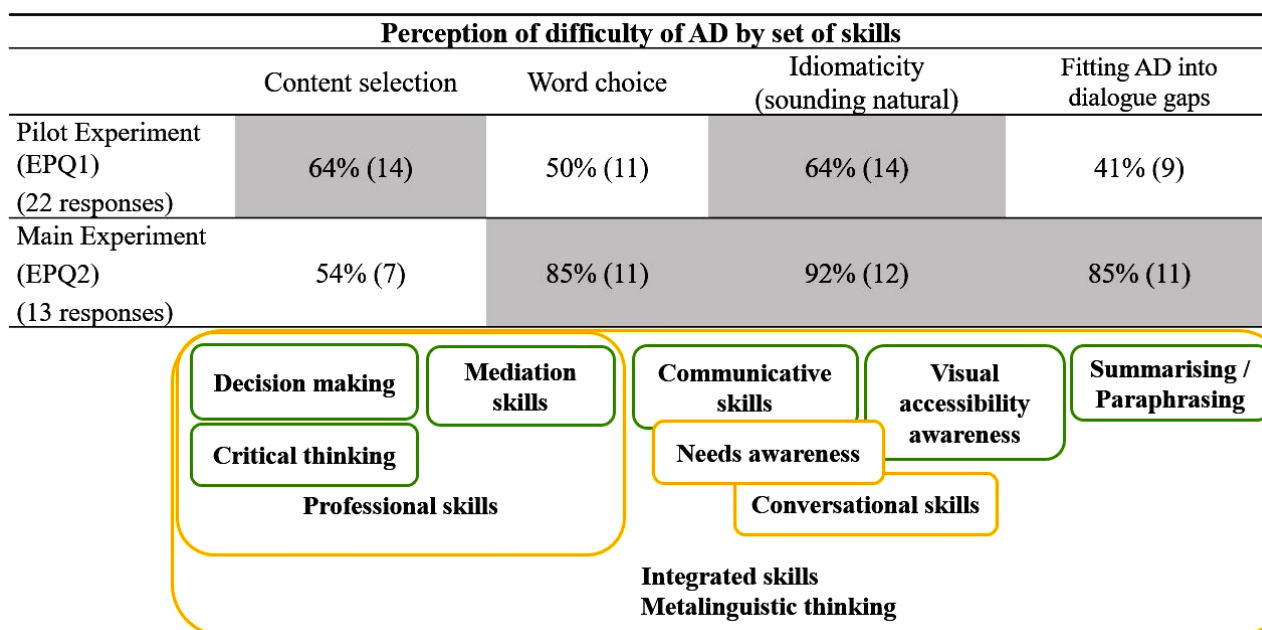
| Perception of difficulty of AD by set of skills | | | | |
|---|---|---|---|---|
| | Content selection | Word choice | Idiomaticity (sounding natural) | Fitting AD into dialogue gaps |
| Pilot Experiment (EPQ1) (22 responses) | 64% (14) | 50% (11) | 64% (14) | 41% (9) |
| Main Experiment (EPQ2) (13 responses) | 54% (7) | 85% (11) | 92% (12) | 85% (11) |

Decision making

Mediation skills

Critical thinking

Professional skills

Communicative skills

Visual accessibility awareness

Summarising / Paraphrasing

Needs awareness

Conversational skills

Integrated skills
Metalinguistic thinking